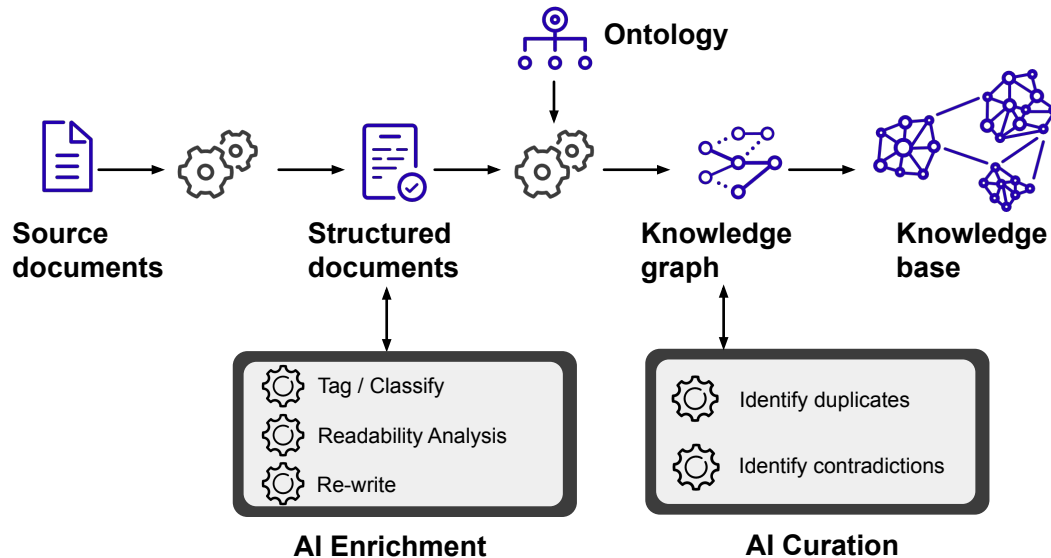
Ontology

Source documents

Structured documents

Knowledge graph

Knowledge base

Tag / Classify

Readability Analysis

Re-write

AI Enrichment

Identify duplicates

Identify contradictions

AI Curation